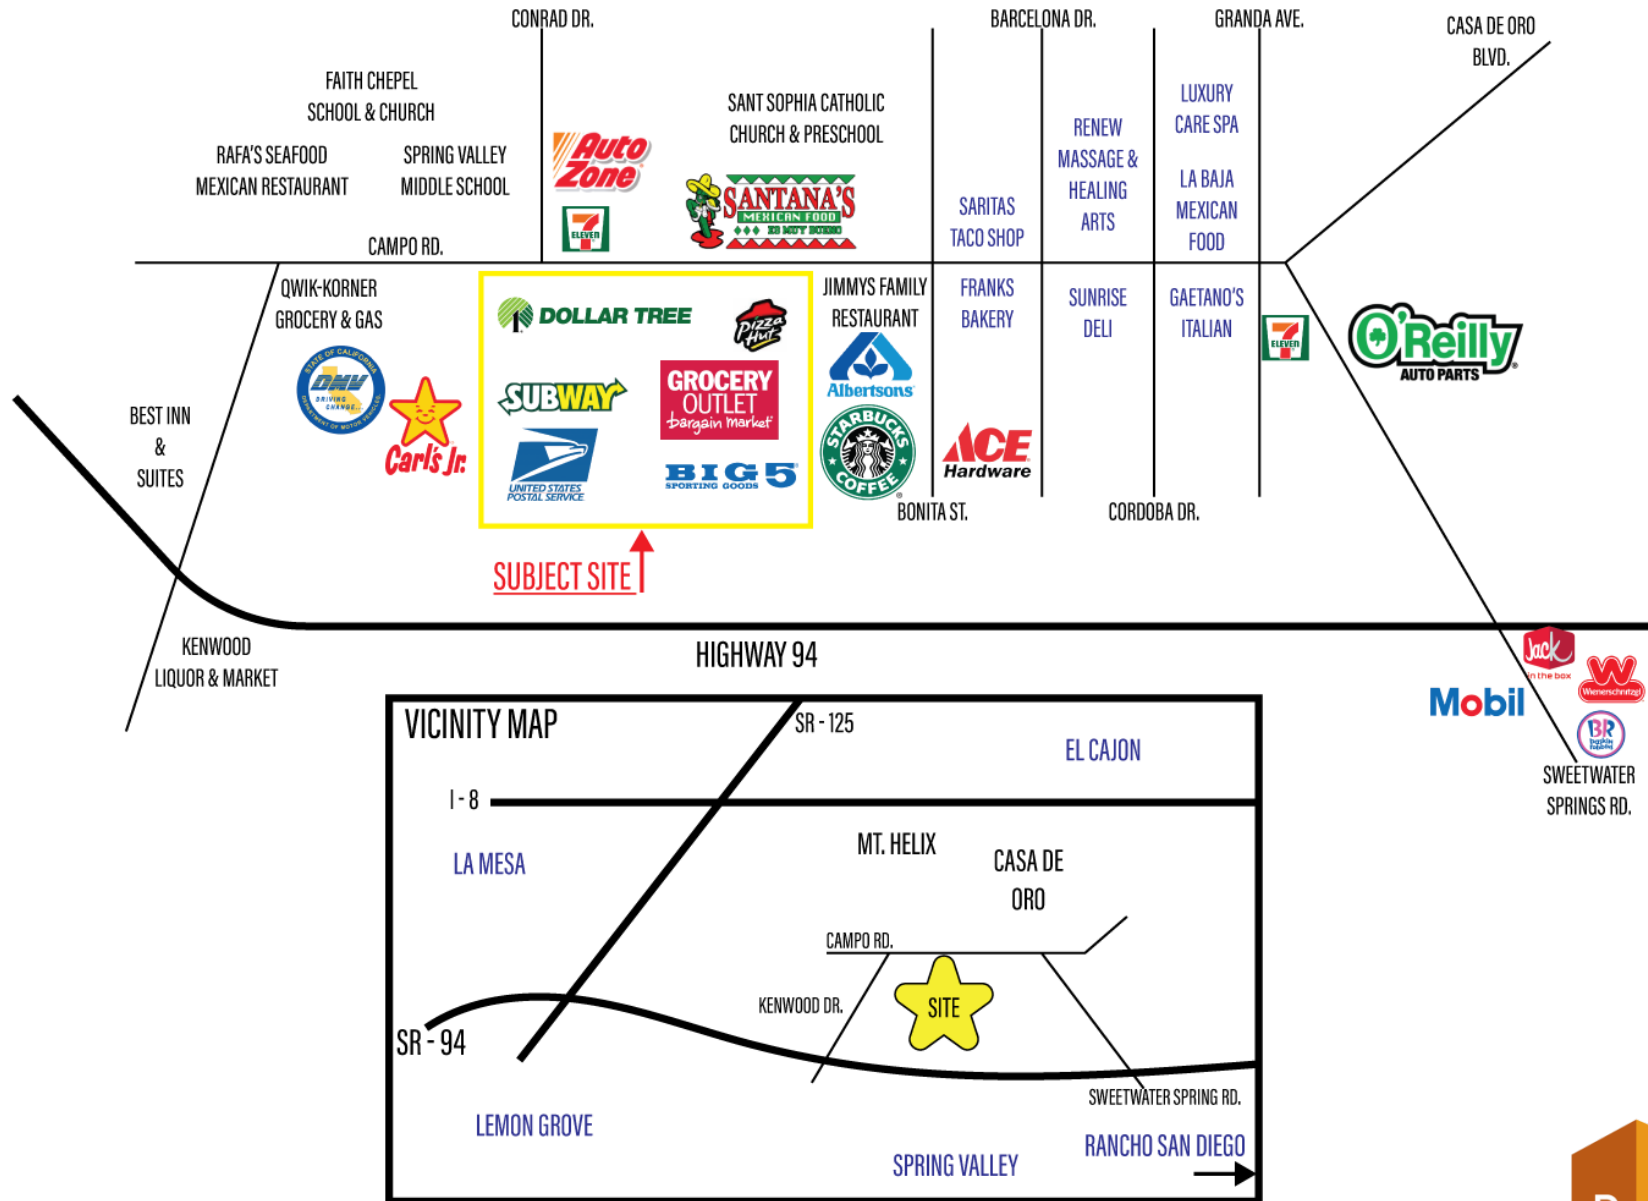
CONRAD DR.

BARCELONA DR.

GRANDA AVE.

CASA DE ORO BLVD.

FAITH CHEPEL SCHOOL & CHURCH

RAFA'S SEAFOOD MEXICAN RESTAURANT

SPRING VALLEY MIDDLE SCHOOL

AutoZone

7 ELEVEN

SANT SOPHIA CATHOLIC CHURCH & PRESCHOOL

SANTANA'S MEXICAN FOOD

SARITAS TACO SHOP

RENEW MASSAGE & HEALING ARTS

LUXURY CARE SPA

LA BAJA MEXICAN FOOD

CAMPO RD.

QWIK-KORNER GROCERY & GAS

DMV

Carl's Jr.

DOLLAR TREE

Pizza Hut

SUBWAY

GROCERY OUTLET bargain market

UNITED STATES POSTAL SERVICE

BIG 5 SPORTING GOODS

JIMMYS FAMILY RESTAURANT

Albertsons

STARBUCKS COFFEE

FRANKS BAKERY

ACE Hardware

SUNRISE DELI

GAETANO'S ITALIAN

7 ELEVEN

O'Reilly AUTO PARTS

BEST INN & SUITES

BONITA ST.

CORDOBA DR.

SUBJECT SITE

KENWOOD LIQUOR & MARKET

HIGHWAY 94

Jack in the box

Wienerschnitzel

Mobil

BR

SWEETWATER SPRINGS RD.

VICINITY MAP

SR - 125

EL CAJON

I - 8

LA MESA

MT. HELIX

CASA DE ORO

CAMPO RD.

KENWOOD DR.

SITE

SR - 94

SWEETWATER SPRING RD.

LEMON GROVE

SPRING VALLEY

RANCHO SAN DIEGO